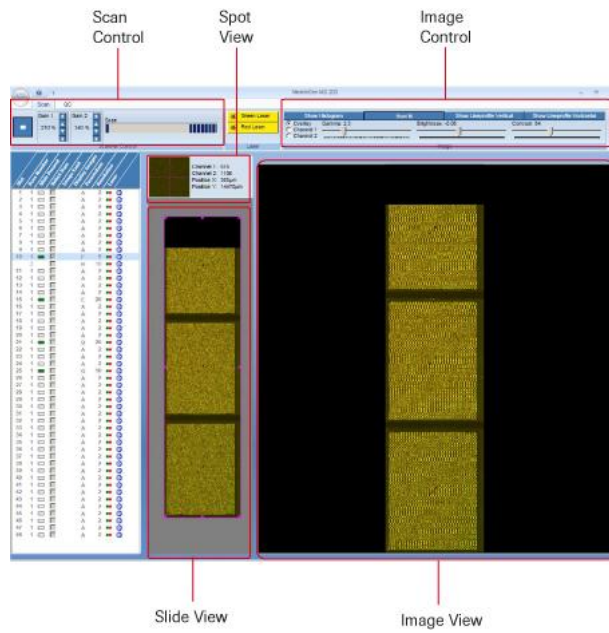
Scan Control

Spot View

Image Control

Scan QC

Gain 1

Gain 2

Scan

Green Laser

Red Laser

Show Histogram

Show Lineprofile Vertical

Show Lineprofile Horizontal

Overlay

Channel 1

Channel 2

Gamma

Brightness

Contrast

Channel 1

Channel 2

Position X

Position Y

Slide View

Image View